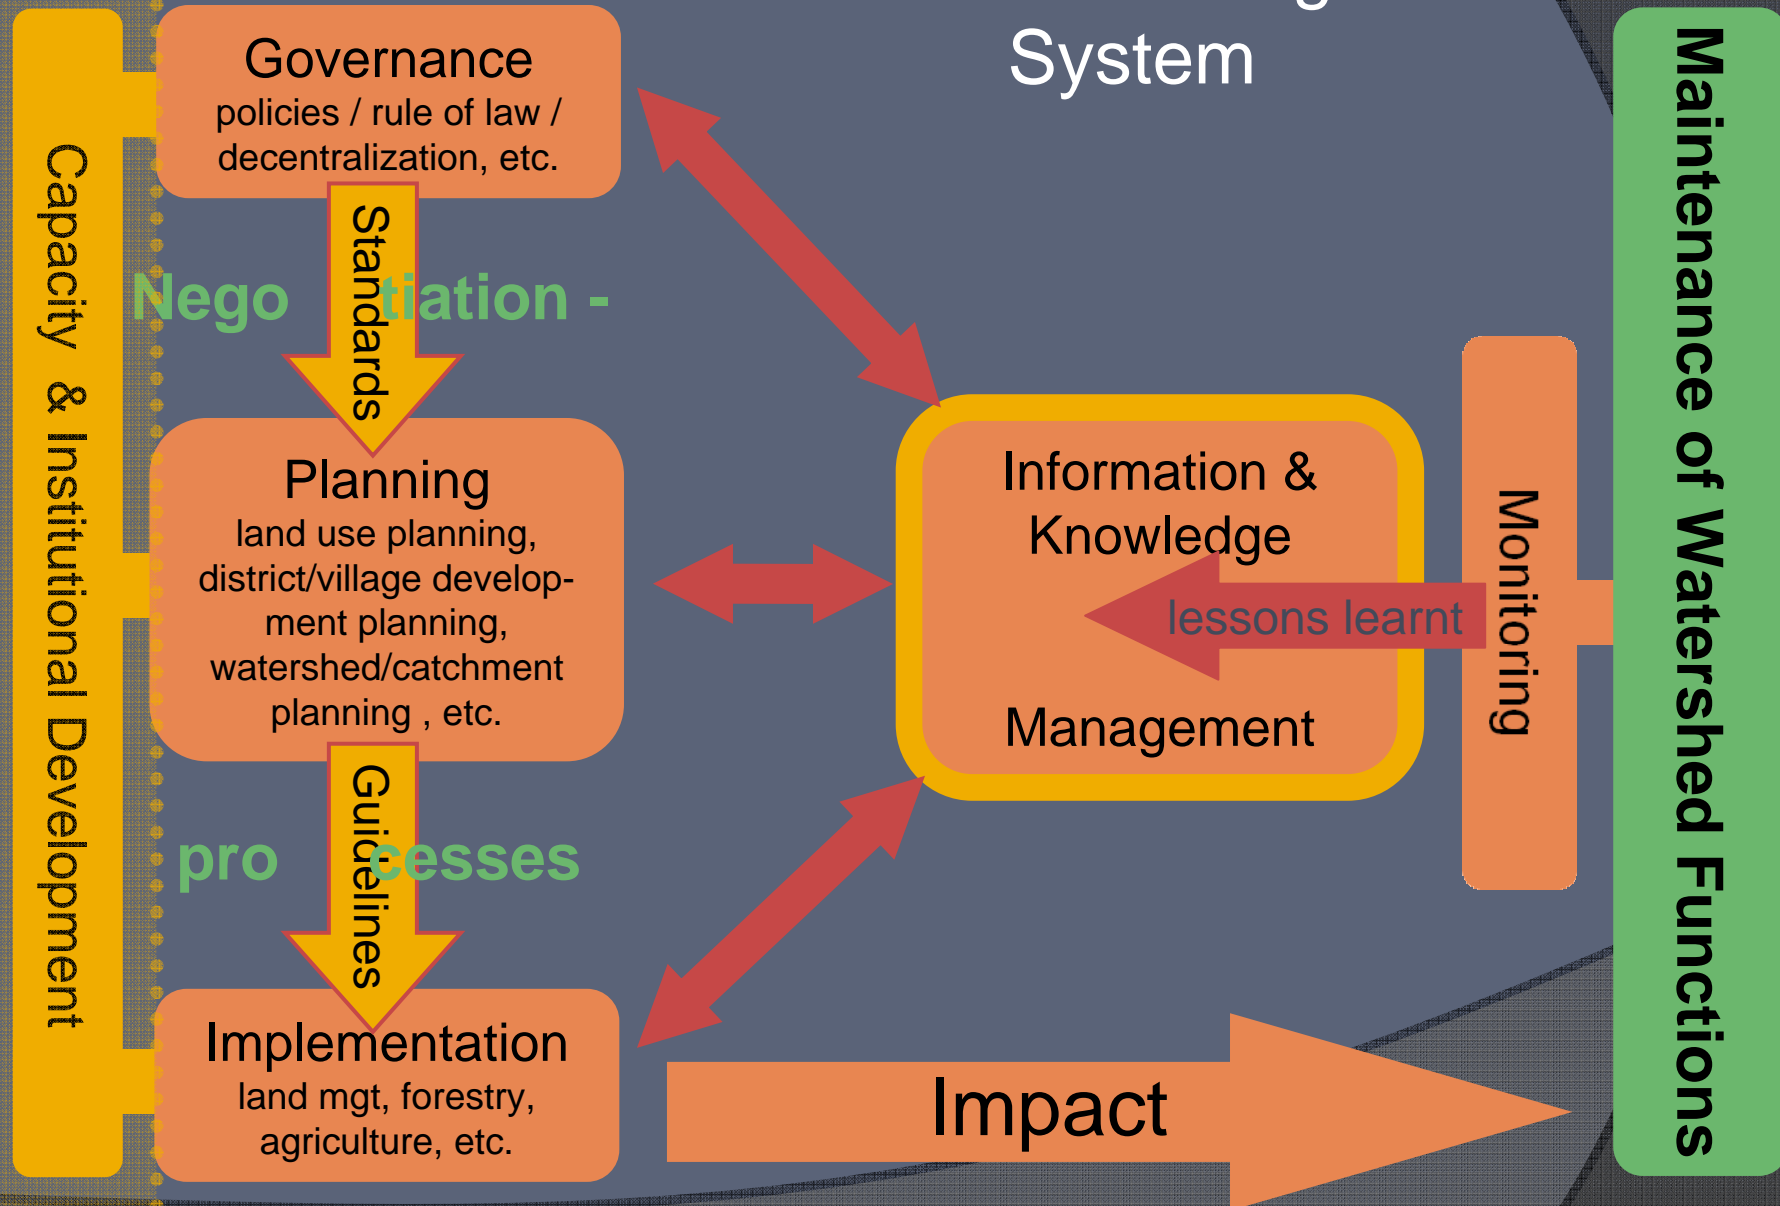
System

Capacity & Institutional Development

Governance
policies / rule of law / decentralization, etc.

Standards

Nego tiation -

Planning
land use planning, district/village development planning, watershed/catchment planning , etc.

Guidelines

pro cesses

Implementation
land mgt, forestry, agriculture, etc.

Information & Knowledge

lessons learnt

Management

Monitoring

Impact

Maintenance of Watershed Functions